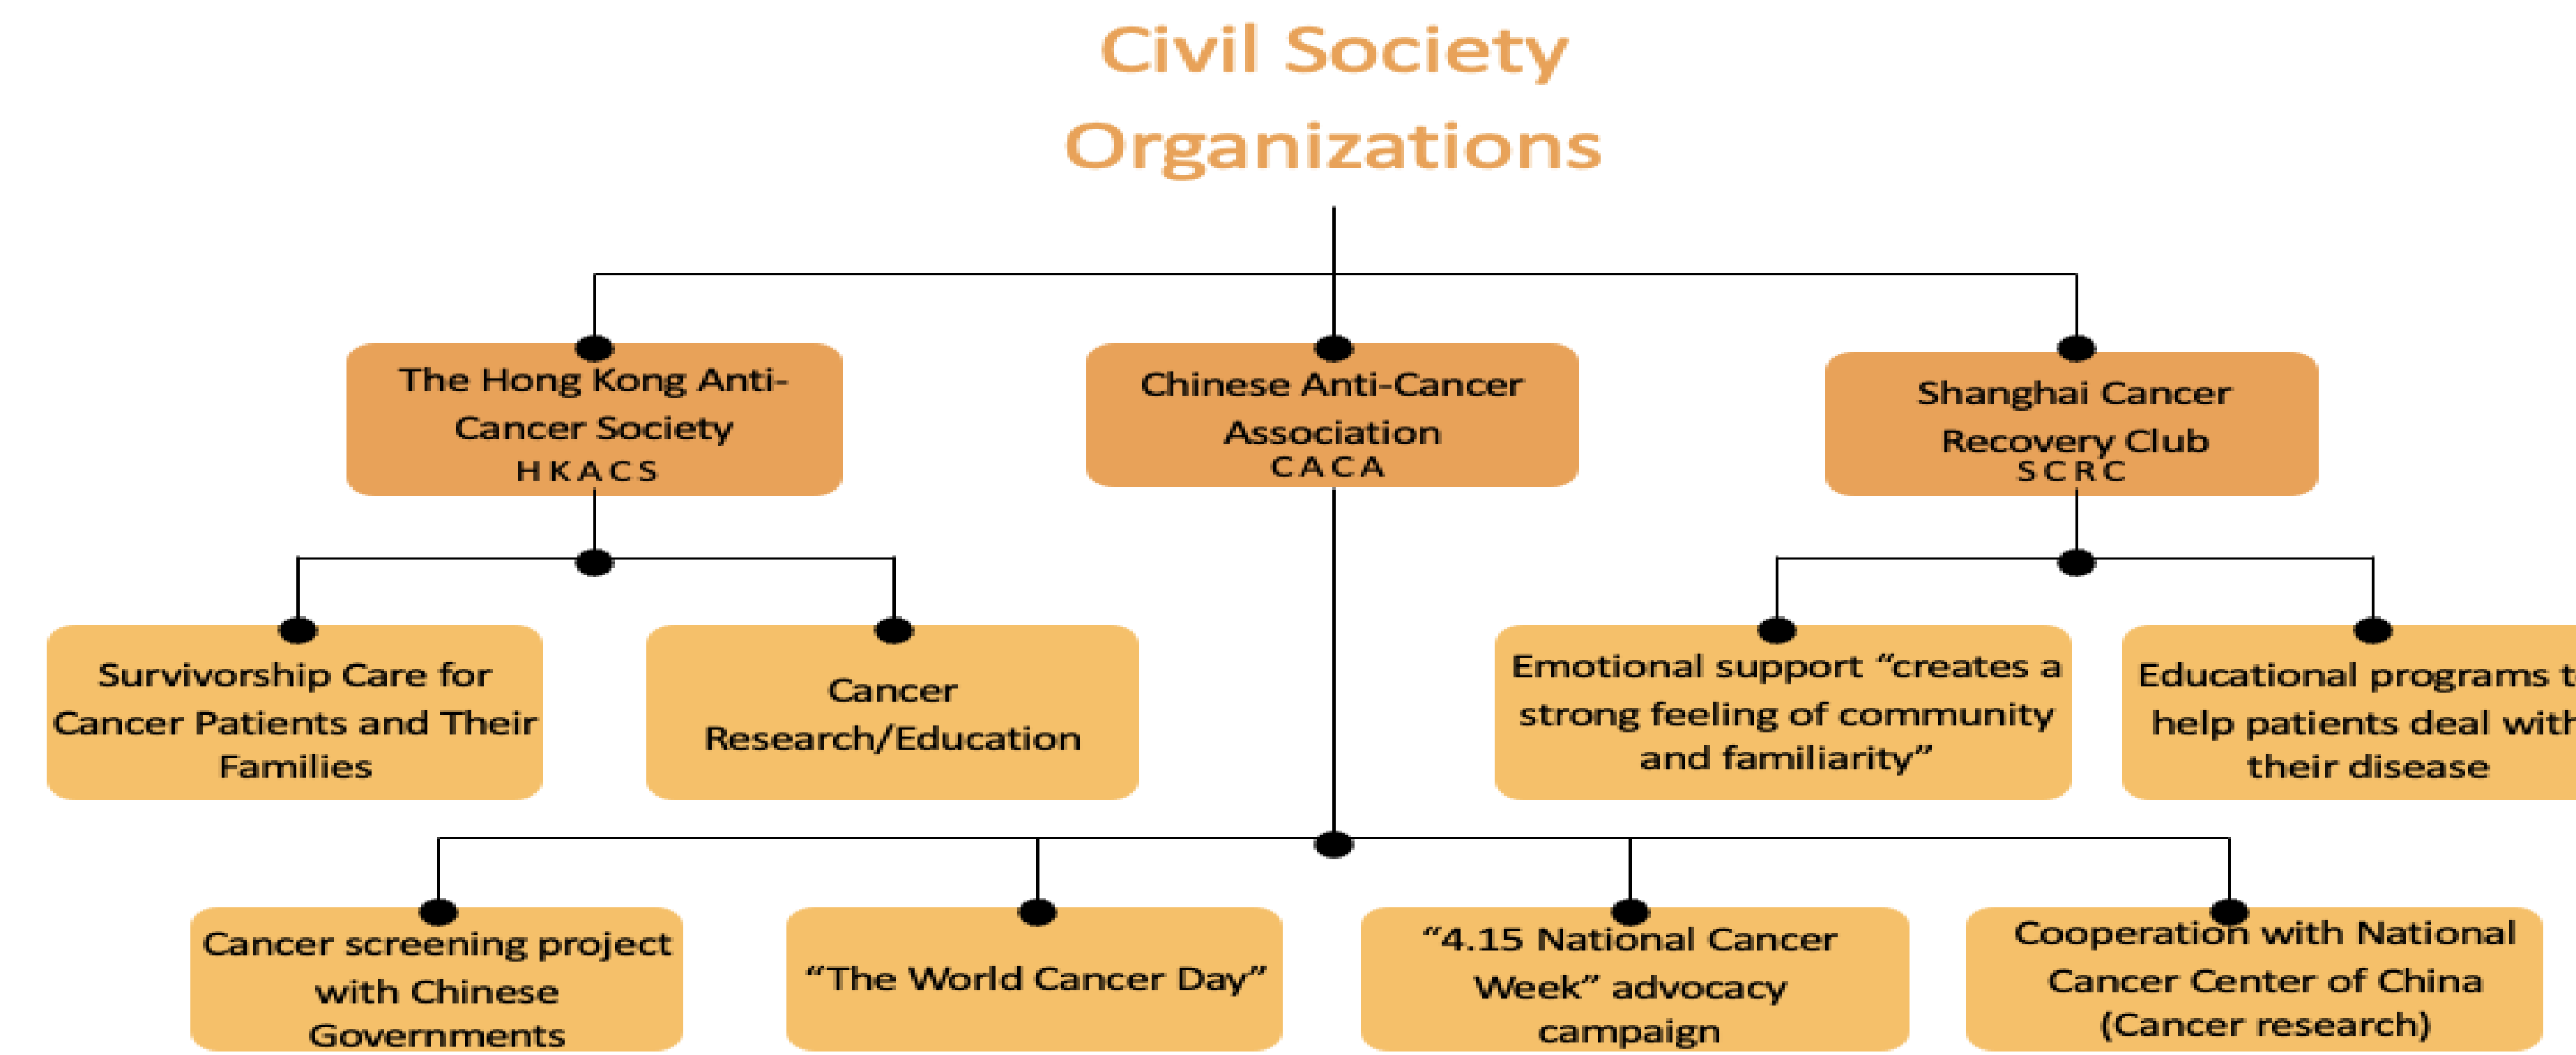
Civil Society Organizations

The Hong Kong Anti-Cancer Society
HKACS

Chinese Anti-Cancer Association
CACA

Shanghai Cancer Recovery Club
SCRC

Survivorship Care for Cancer Patients and Their Families

Cancer Research/Education

Emotional support "creates a strong feeling of community and familiarity"

Educational programs t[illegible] help patients deal with their disease

Cancer screening project with Chinese Governments

"The World Cancer Day"

"4.15 National Cancer Week" advocacy campaign

Cooperation with National Cancer Center of China (Cancer research)